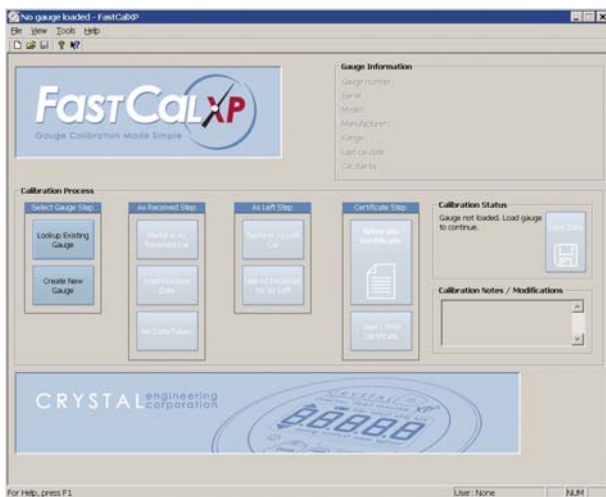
No gauge loaded - FastCalXP

File View Tools Help

FastCalXP

Gauge Calibration Made Simple

Gauge Information

Gauge number:

Serial:

Model:

Manufacturer:

Range:

Last cal date:

Cal due by:

Calibration Process

Select Gauge Step

Lookup Existing Gauge

Create New Gauge

As Received Step

Perform As Received Cal

Load Previous Data

No Data Taken

As Left Step

Perform As Left Cal

Use As Received for As Left

Certificate Step

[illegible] certificate

View / Print Certificate

Calibration Status

Gauge not loaded. Load gauge to continue.

Save Data

Calibration Notes / Modifications

CRYSTAL engineering corporation

8888

For Help, press F1

User: None

NUM